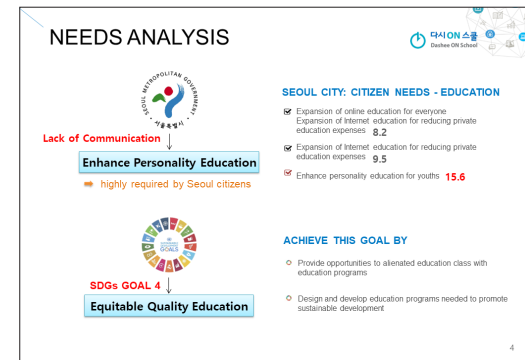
NEEDS ANALYSIS

다시ON스쿨
Dashee ON School

SEOUL METROPOLITAN GOVERNMENT
서울특별시

Lack of Communication

Enhance Personality Education

highly required by Seoul citizens

SEOUL CITY: CITIZEN NEEDS - EDUCATION

Expansion of online education for everyone
Expansion of Internet education for reducing private education expenses 8.2

Expansion of Internet education for reducing private education expenses 9.5

Enhance personality education for youths 15.6

SUSTAINABLE DEVELOPMENT GOALS

SDGs GOAL 4

Equitable Quality Education

ACHIEVE THIS GOAL BY

Provide opportunities to alienated education class with education programs

Design and develop education programs needed to promote sustainable development

4